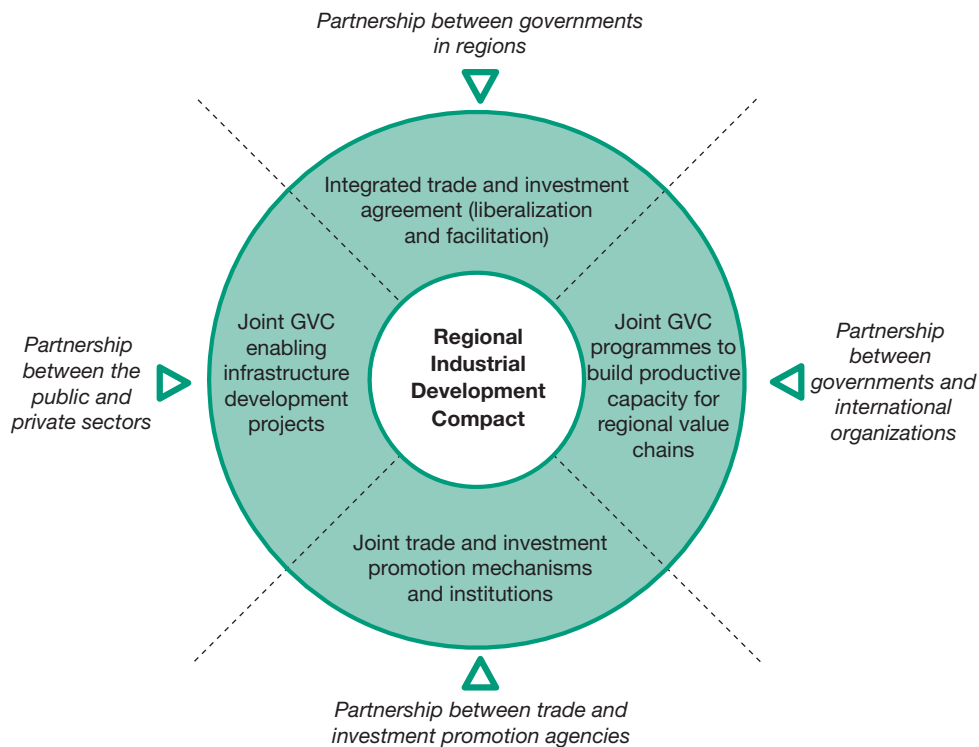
Partnership between governments in regions

Integrated trade and investment agreement (liberalization and facilitation)

Partnership between the public and private sectors

Joint GVC enabling infrastructure development projects

Regional Industrial Development Compact

Joint GVC programmes to build productive capacity for regional value chains

Partnership between governments and international organizations

Joint trade and investment promotion mechanisms and institutions

Partnership between trade and investment promotion agencies